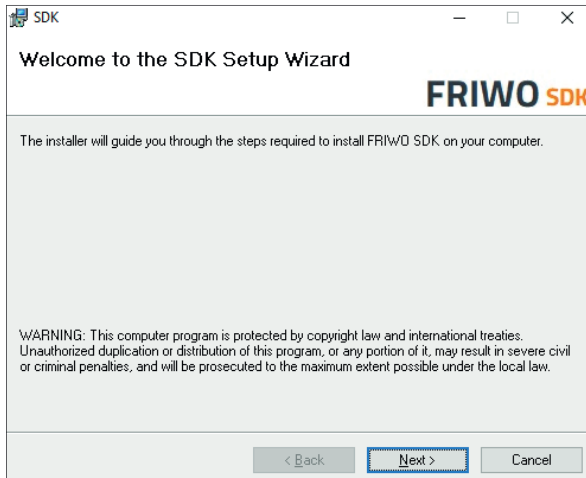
SDK

Welcome to the SDK Setup Wizard

FRIWO SDK

The installer will guide you through the steps required to install FRIWO SDK on your computer.

WARNING: This computer program is protected by copyright law and international treaties. Unauthorized duplication or distribution of this program, or any portion of it, may result in severe civil or criminal penalties, and will be prosecuted to the maximum extent possible under the local law.

< Back Next > Cancel